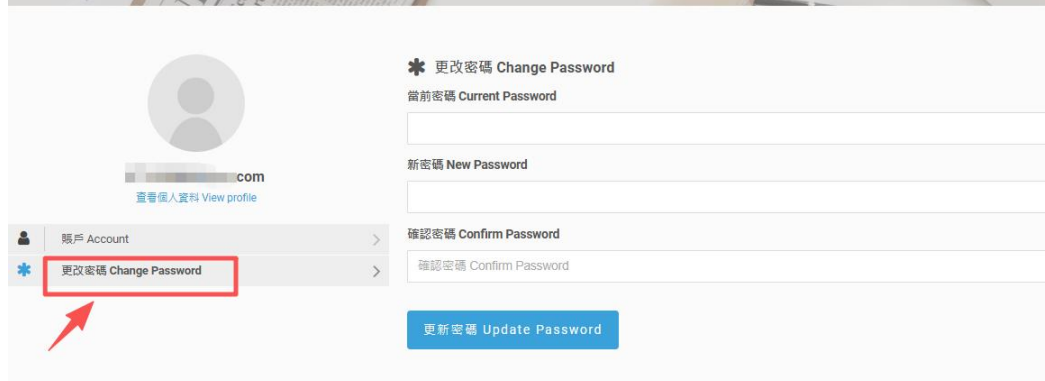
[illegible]com
查看個人資料 View profile

賬戶 Account
更改密碼 Change Password

更改密碼 Change Password
當前密碼 Current Password

新密碼 New Password

確認密碼 Confirm Password
確認密碼 Confirm Password

更新密碼 Update Password